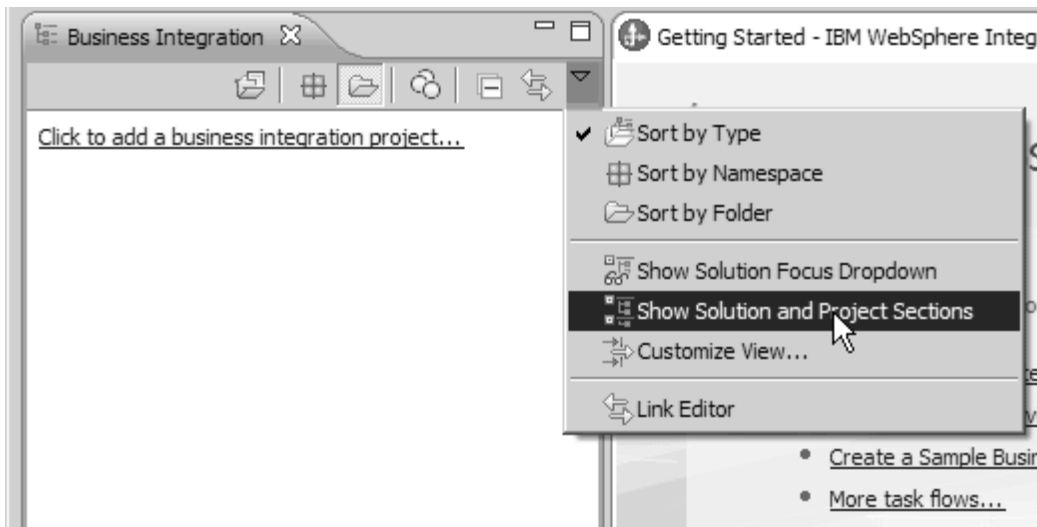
Business Integration

Click to add a business integration project...

Getting Started - IBM WebSphere Integ

Sort by Type
Sort by Namespace
Sort by Folder

Show Solution Focus Dropdown
Show Solution and Project Sections
Customize View...

Link Editor

Create a Sample Busi

More task flows...